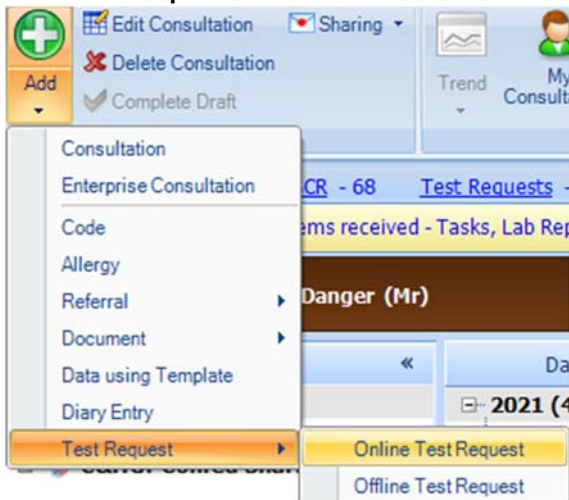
Add
Edit Consultation
Sharing
Delete Consultation
Complete Draft
Trend
My Consulta

Consultation
Enterprise Consultation
Code
Allergy
Referral
Document
Data using Template
Diary Entry
Test Request

CR - 68
Test Requests
ems received - Tasks, Lab Rep
Danger (Mr)
«
Da
2021 (4
Online Test Request
Offline Test Request